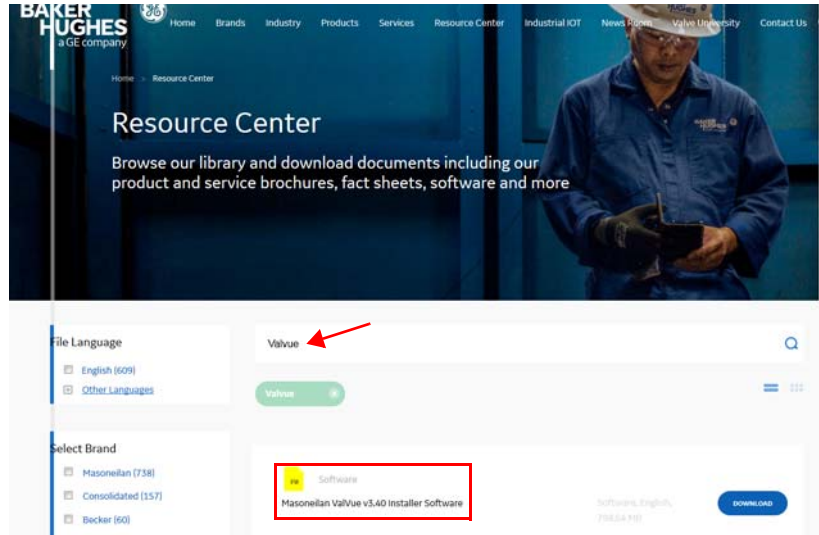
BAKER HUGHES a GE company

Home Brands Industry Products Services Resource Center Industrial IOT News Room Valve University Contact Us

Home > Resource Center

Resource Center

Browse our library and download documents including our product and service brochures, fact sheets, software and more

File Language

English (609)

Other Languages

Select Brand

Masoneilan (738)

Consolidated (157)

Becker (60)

Valvue

Valvue ×

Software

Masoneilan ValVue v3.40 Installer Software

Software, English, 79834 MB

DOWNLOAD